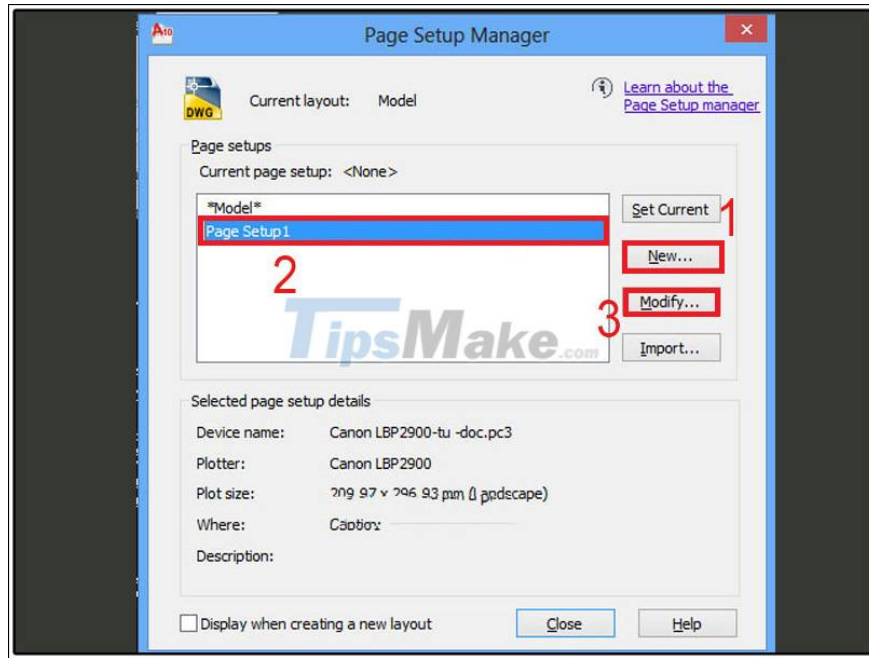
Page Setup Manager

DWG

Current layout: Model

Learn about the Page Setup manager

Page setups

Current page setup: <None>

*Model*

Page Setup1

2

Set Current

1

New...

3

Modify...

Import...

TipsMake.com

Selected page setup details

Device name: Canon LBP2900-tu -doc.pc3

Plotter: Canon LBP2900

Plot size: 209.97 x 296.93 mm (Landscape)

Where: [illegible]

Description:

Display when creating a new layout

Close

Help